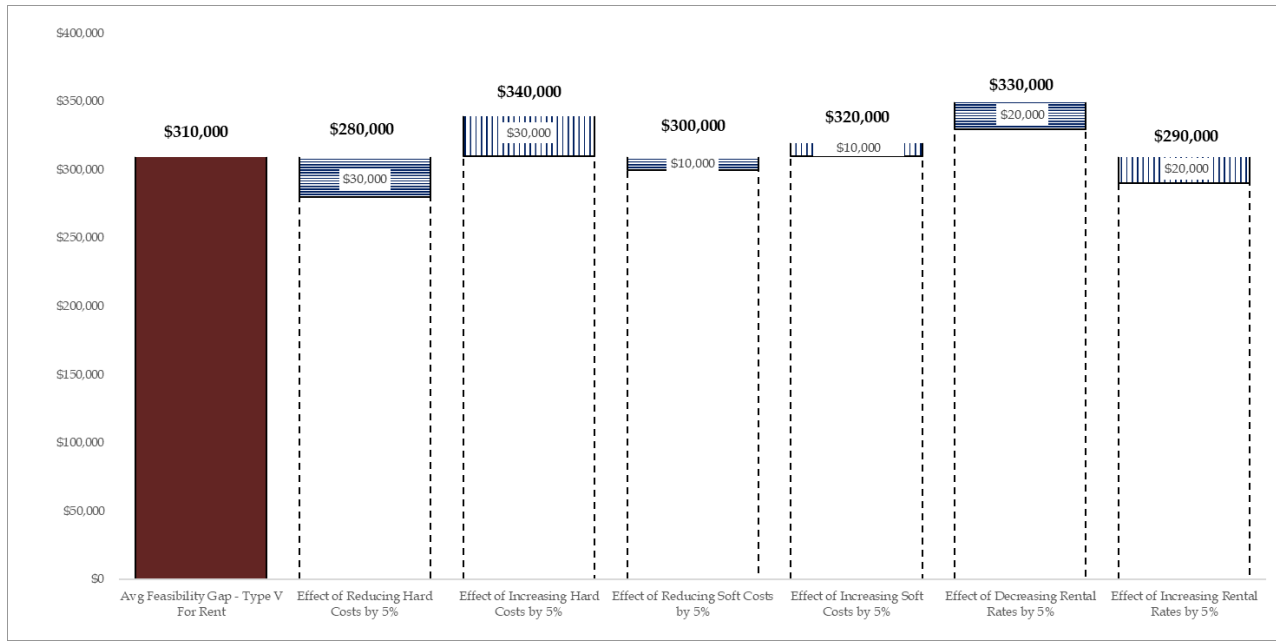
$400,000
$350,000
$300,000
$250,000
$200,000
$150,000
$100,000
$50,000
$0

$310,000
$280,000
$30,000
$340,000
$30,000
$300,000
$10,000
$320,000
$10,000
$330,000
$20,000
$290,000
$20,000

Avg Feasibility Gap - Type V For Rent
Effect of Reducing Hard Costs by 5%
Effect of Increasing Hard Costs by 5%
Effect of Reducing Soft Costs by 5%
Effect of Increasing Soft Costs by 5%
Effect of Decreasing Rental Rates by 5%
Effect of Increasing Rental Rates by 5%